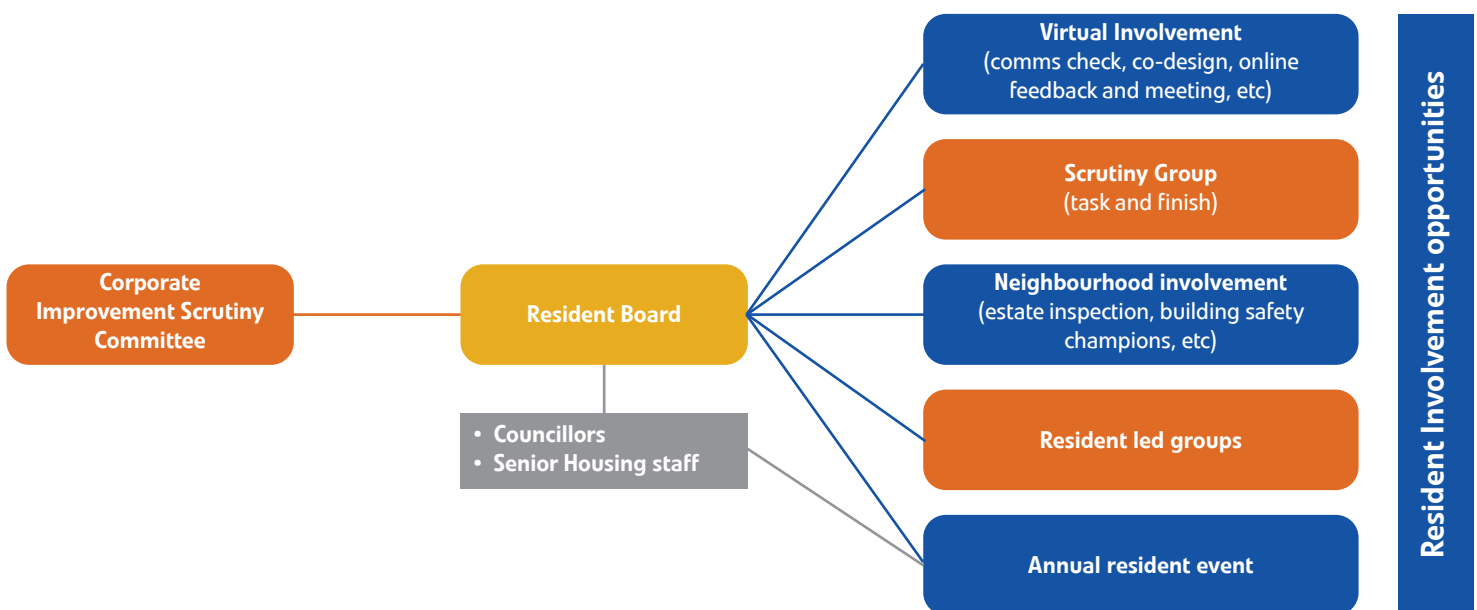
Corporate Improvement Scrutiny Committee

Resident Board

• Councillors
• Senior Housing staff

Virtual Involvement
(comms check, co-design, online feedback and meeting, etc)

Scrutiny Group
(task and finish)

Neighbourhood involvement
(estate inspection, building safety champions, etc)

Resident led groups

Annual resident event

Resident Involvement opportunities